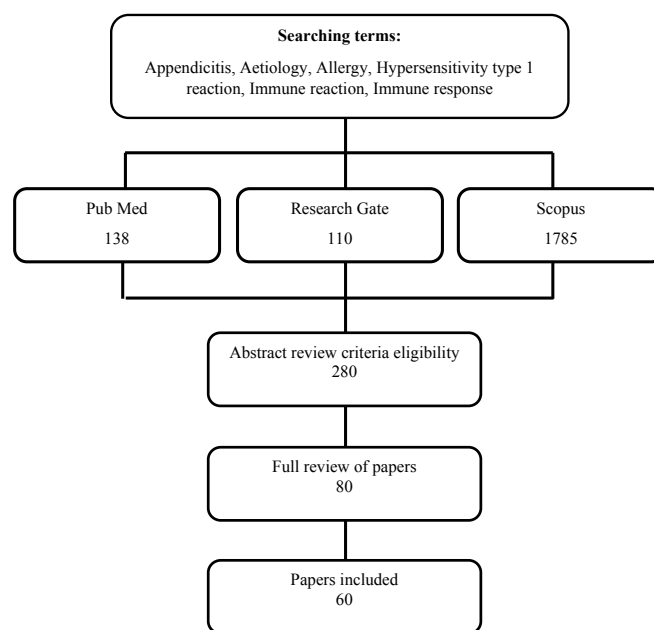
**Searching terms:**

Appendicitis, Aetiology, Allergy, Hypersensitivity type 1 reaction, Immune reaction, Immune response

Pub Med
138

Research Gate
110

Scopus
1785

Abstract review criteria eligibility
280

Full review of papers
80

Papers included
60